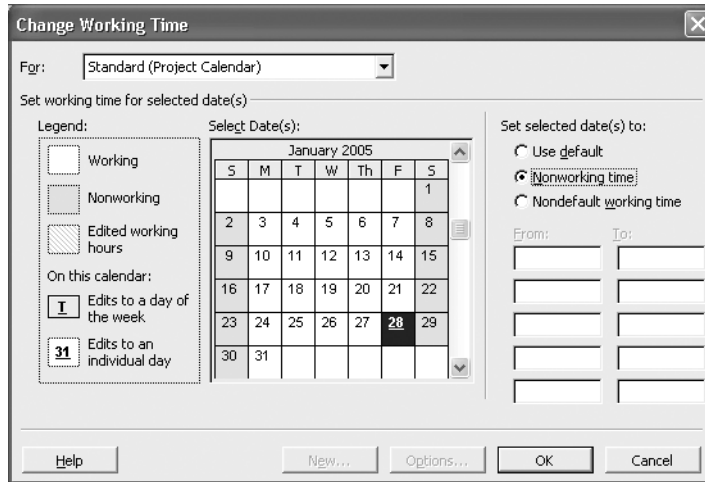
Change Working Time

For: Standard (Project Calendar)

Set working time for selected date(s)

Legend:

Working

Nonworking

Edited working hours

On this calendar:

T Edits to a day of the week

31 Edits to an individual day

Select Date(s):

January 2005

| S | M | T | W | Th | F | S |
|---|---|---|---|---|---|---|
| | | | | | | 1 |
| 2 | 3 | 4 | 5 | 6 | 7 | 8 |
| 9 | 10 | 11 | 12 | 13 | 14 | 15 |
| 16 | 17 | 18 | 19 | 20 | 21 | 22 |
| 23 | 24 | 25 | 26 | 27 | 28 | 29 |
| 30 | 31 | | | | | |

Set selected date(s) to:

Use default

Nonworking time

Nondefault working time

From: To:

Help New... Options... OK Cancel